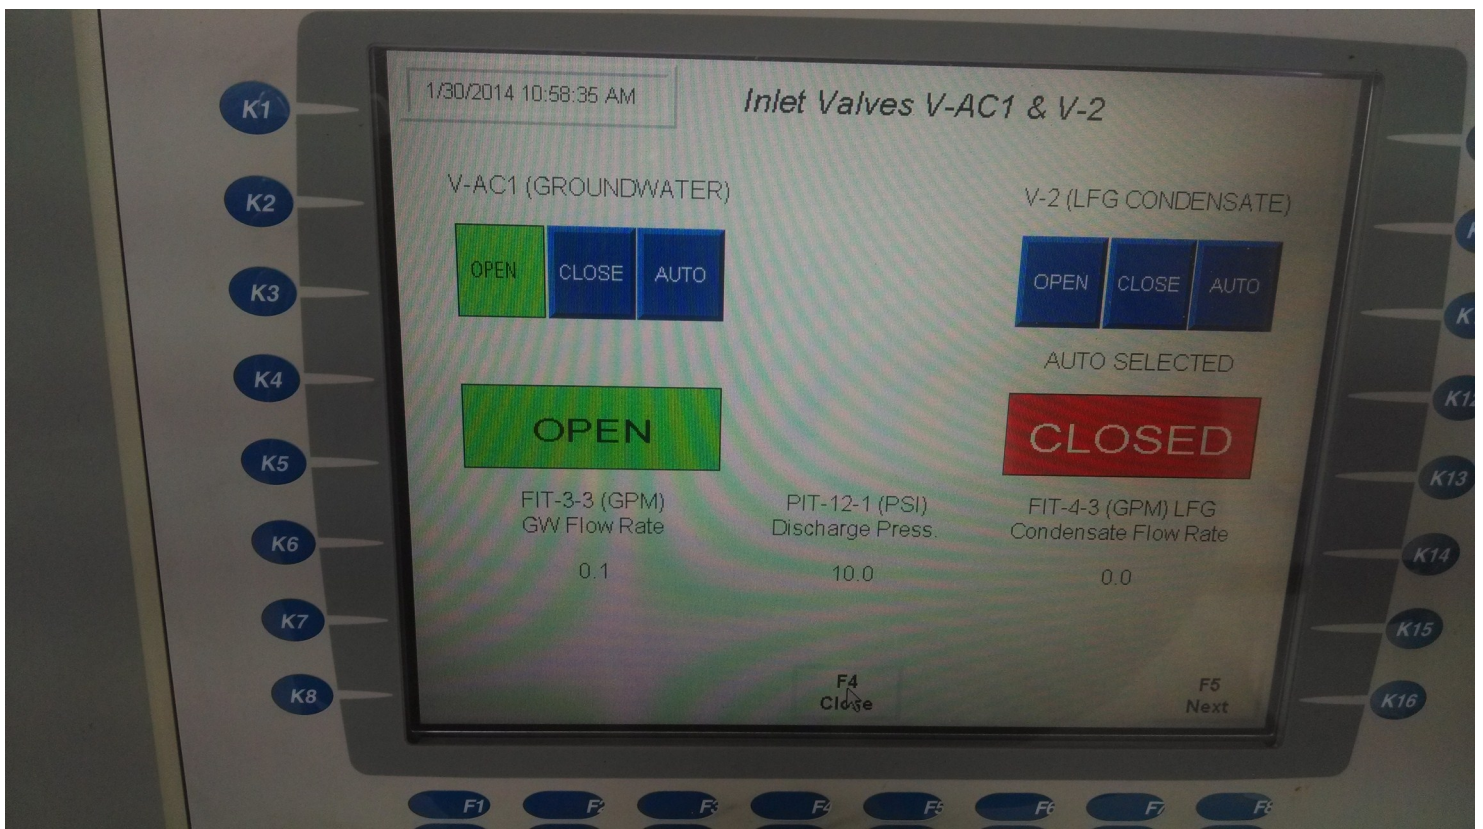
K1
K2
K3
K4
K5
K6
K7
K8

1/30/2014 10:58:35 AM

Inlet Valves V-AC1 & V-2

V-AC1 (GROUNDWATER)

OPEN CLOSE AUTO

V-2 (LFG CONDENSATE)

OPEN CLOSE AUTO

AUTO SELECTED

OPEN

CLOSED

FIT-3-3 (GPM)
GW Flow Rate

0.1

PIT-12-1 (PSI)
Discharge Press.

10.0

FIT-4-3 (GPM) LFG
Condensate Flow Rate

0.0

F4
Close

F5
Next

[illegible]
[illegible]
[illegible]
K12
K13
K14
K15
K16

F1 F2 F3 F4 F5 F6 F7 F8